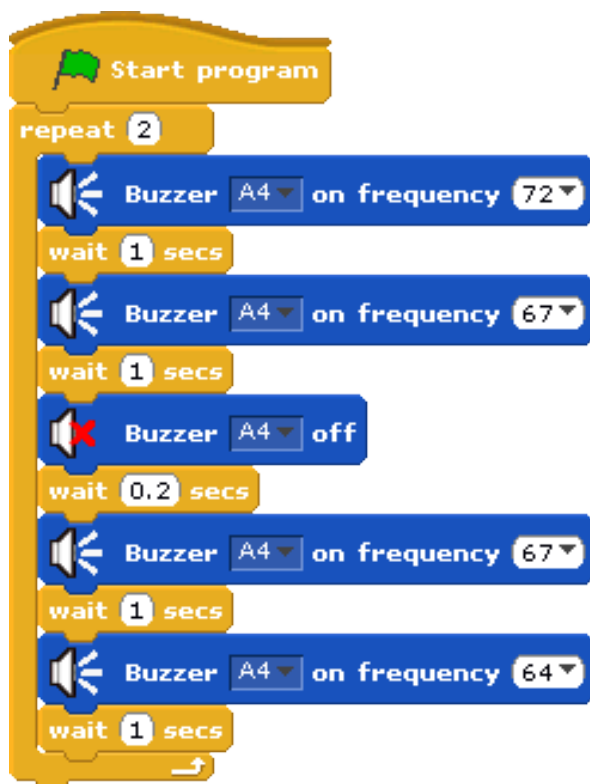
Start program

repeat 2

Buzzer A4 on frequency 72

wait 1 secs

Buzzer A4 on frequency 67

wait 1 secs

Buzzer A4 off

wait 0.2 secs

Buzzer A4 on frequency 67

wait 1 secs

Buzzer A4 on frequency 64

wait 1 secs